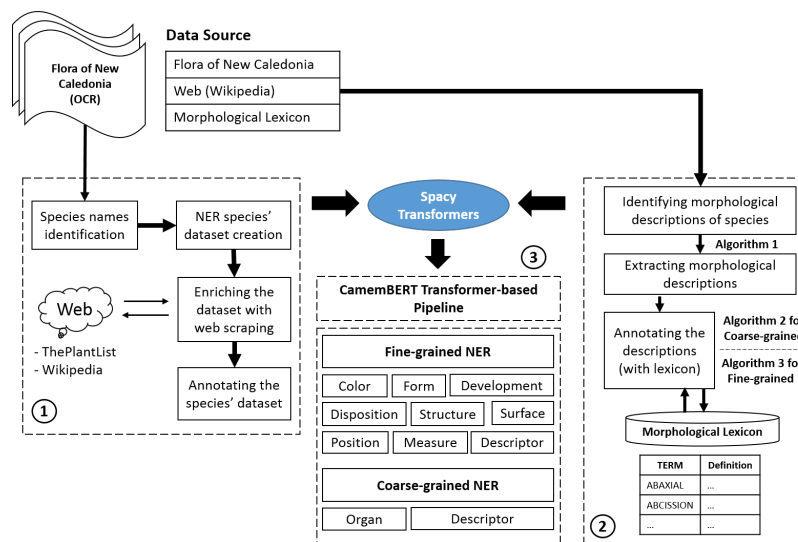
Flora of New Caledonia (OCR)

Data Source
Flora of New Caledonia
Web (Wikipedia)
Morphological Lexicon

Species names identification
NER species' dataset creation
Web
Enriching the dataset with web scraping
- ThePlantList
- Wikipedia
Annotating the species' dataset
1

Spacy Transformers
3
CamemBERT Transformer-based Pipeline

Fine-grained NER
Color
Form
Development
Disposition
Structure
Surface
Position
Measure
Descriptor

Coarse-grained NER
Organ
Descriptor

Identifying morphological descriptions of species
Algorithm 1
Extracting morphological descriptions
Annotating the descriptions (with lexicon)
Algorithm 2 fo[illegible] Coarse-graine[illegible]
Algorithm 3 fo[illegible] Fine-grained
Morphological Lexicon

| TERM | Definition |
|---|---|
| ABAXIAL | ... |
| ABCISSION | ... |
| ... | ... |

2